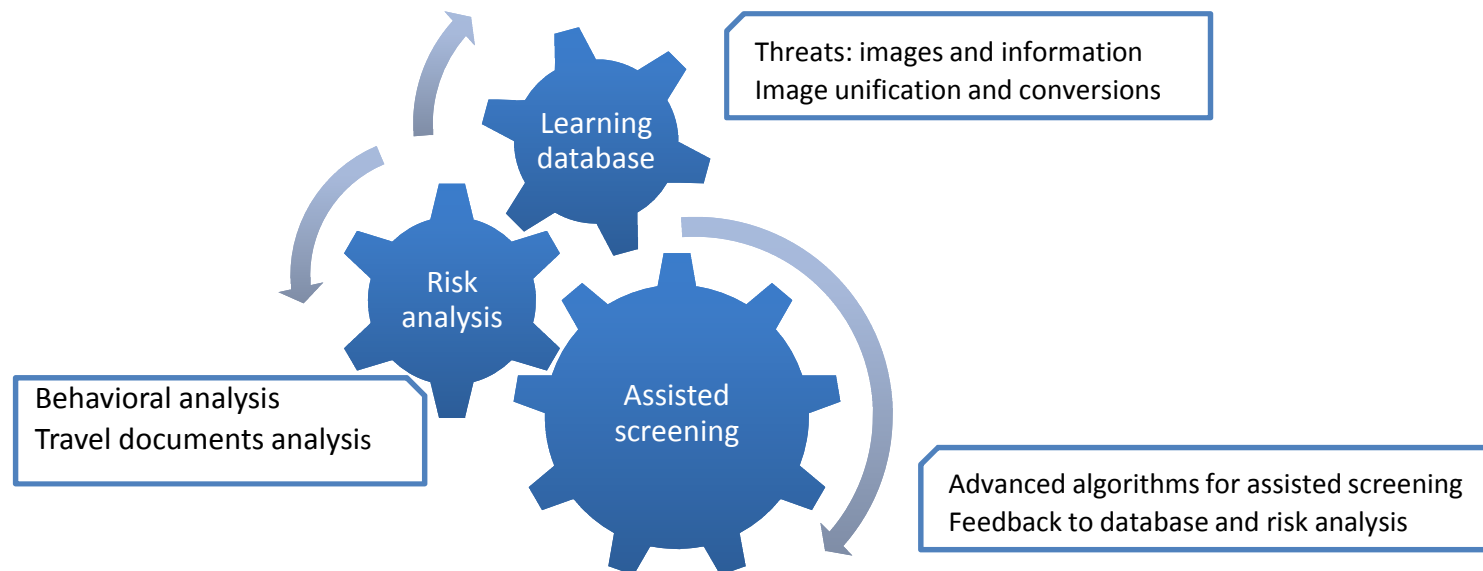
Threats: images and information
Image unification and conversions

Learning database

Risk analysis

Assisted screening

Behavioral analysis
Travel documents analysis

Advanced algorithms for assisted screening
Feedback to database and risk analysis